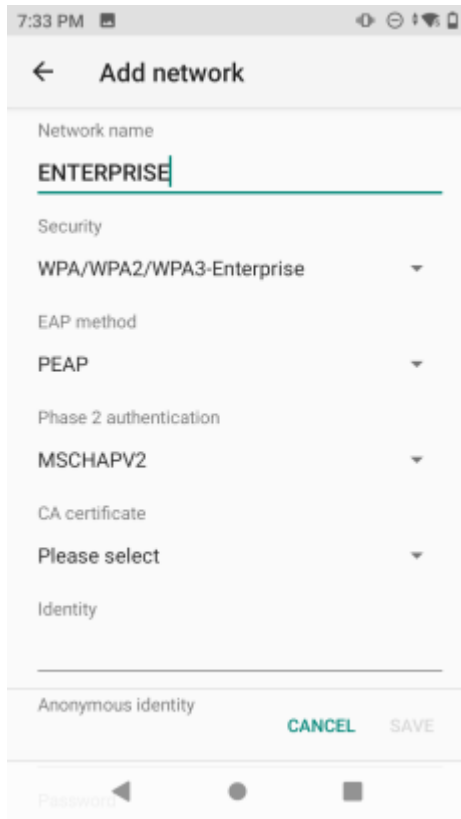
7:33 PM

Add network

Network name

ENTERPRISE

Security

WPA/WPA2/WPA3-Enterprise

EAP method

PEAP

Phase 2 authentication

MSCHAPV2

CA certificate

Please select

Identity

Anonymous identity

CANCEL SAVE

Password